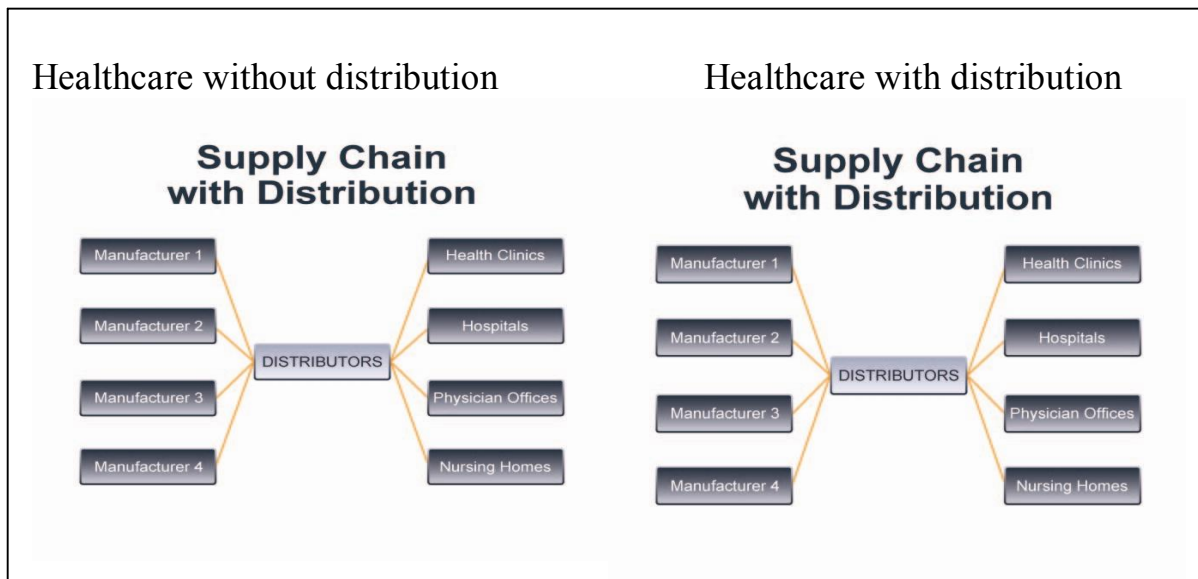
Healthcare without distribution

Supply Chain with Distribution

Manufacturer 1
Manufacturer 2
Manufacturer 3
Manufacturer 4

DISTRIBUTORS

Health Clinics
Hospitals
Physician Offices
Nursing Homes

Healthcare with distribution

Supply Chain with Distribution

Manufacturer 1
Manufacturer 2
Manufacturer 3
Manufacturer 4

DISTRIBUTORS

Health Clinics
Hospitals
Physician Offices
Nursing Homes